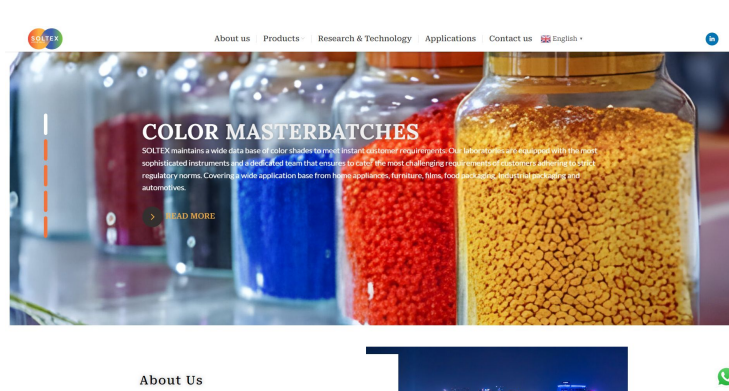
SOLTEX

About us | Products | Research & Technology | Applications | Contact us English ▾

in

COLOR MASTERBATCHES

SOLTEX maintains a wide data base of color shades to meet instant customer requirements. Our laboratories are equipped with the most sophisticated instruments and a dedicated team that ensures to cater the most challenging requirements of customers adhering to strict regulatory norms. Covering a wide application base from home appliances, furniture, films, food packaging, industrial packaging and automotives.

READ MORE

About Us